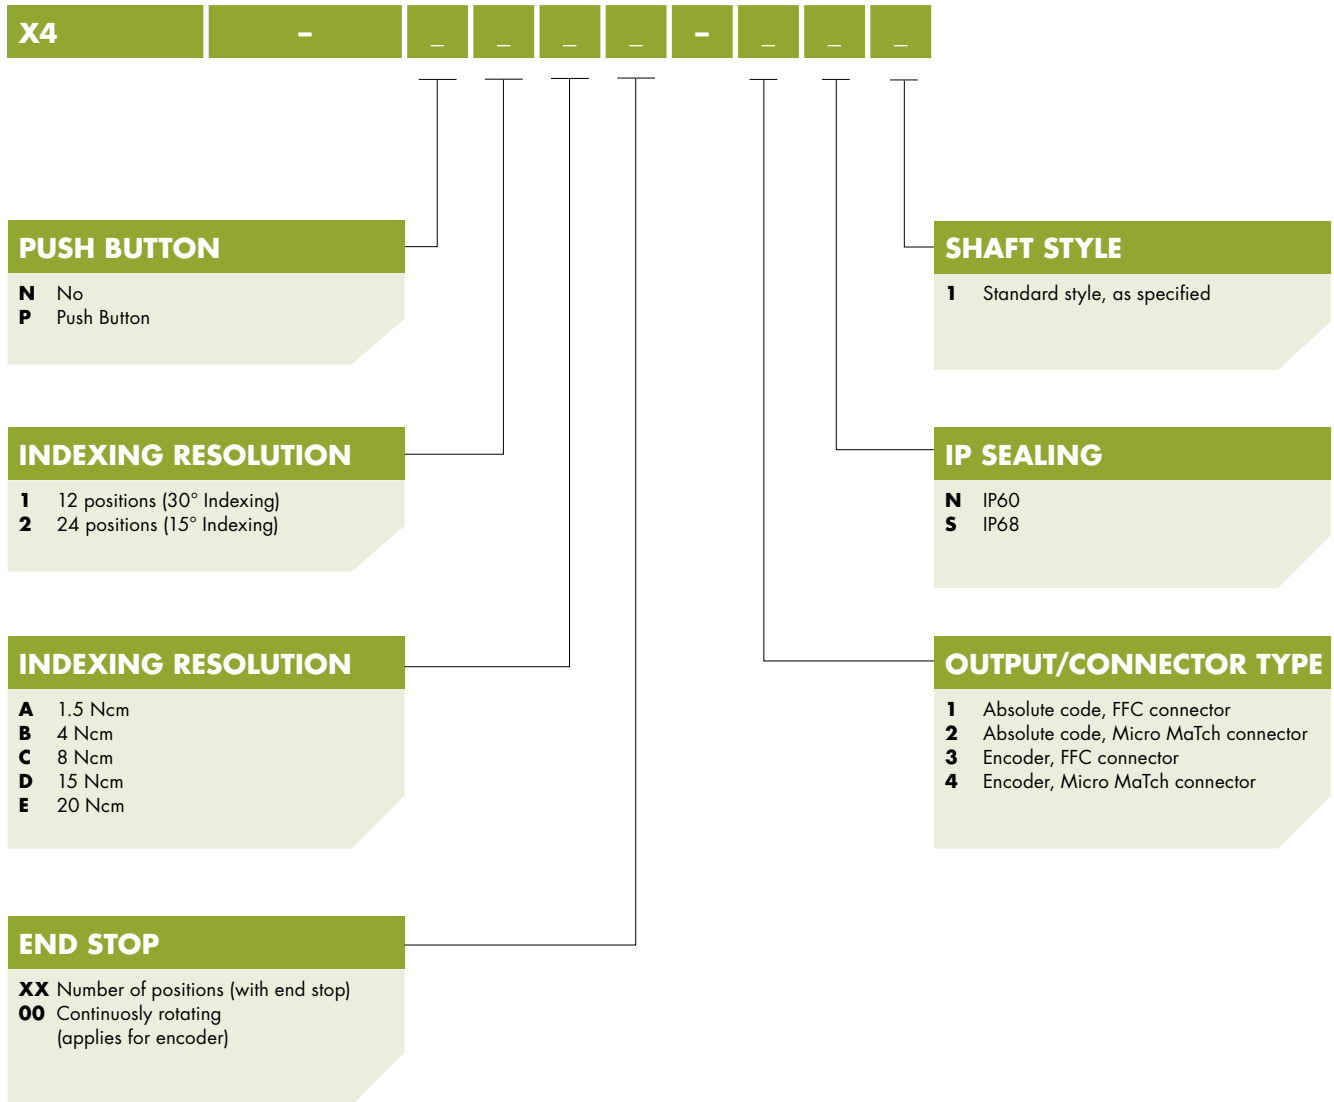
| X4 | - | _ | _ | _ | _ | - | _ | _ | _ |
|---|---|---|---|---|---|---|---|---|---|

PUSH BUTTON
N No
P Push Button

INDEXING RESOLUTION
1 12 positions (30° Indexing)
2 24 positions (15° Indexing)

INDEXING RESOLUTION
A 1.5 Ncm
B 4 Ncm
C 8 Ncm
D 15 Ncm
E 20 Ncm

END STOP
XX Number of positions (with end stop)
00 Continuosly rotating (applies for encoder)

SHAFT STYLE
1 Standard style, as specified

IP SEALING
N IP60
S IP68

OUTPUT/CONNECTOR TYPE
1 Absolute code, FFC connector
2 Absolute code, Micro MaTch connector
3 Encoder, FFC connector
4 Encoder, Micro MaTch connector